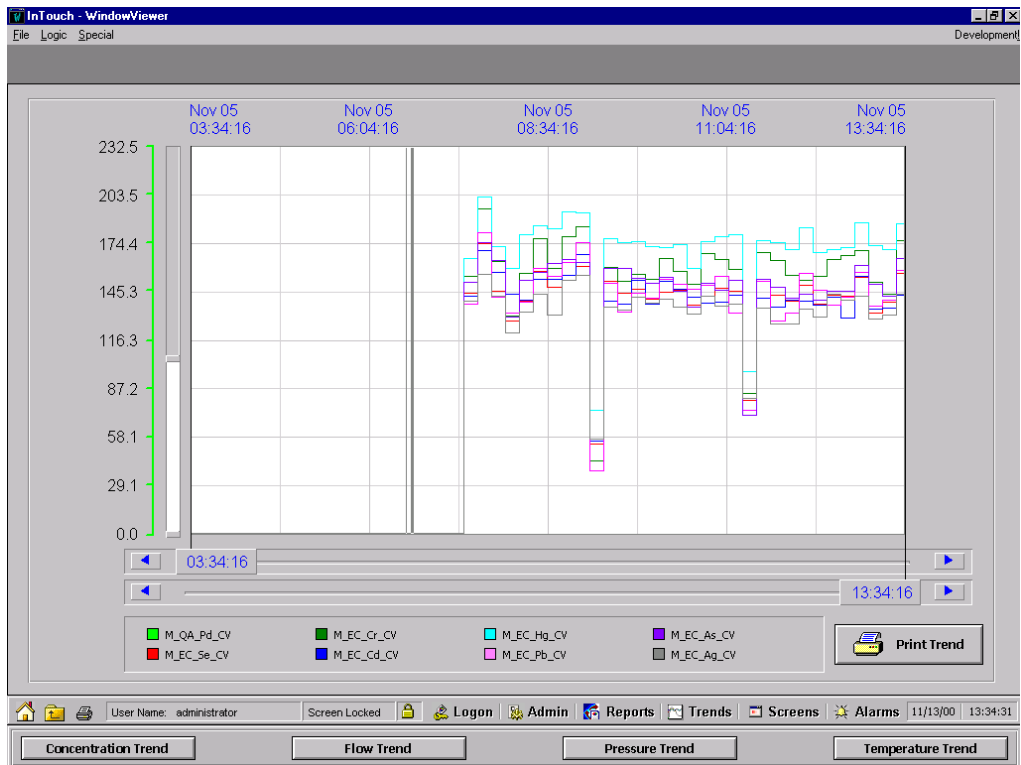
InTouch - WindowViewer

File Logic Special

Development!

Nov 05 03:34:16

Nov 05 06:04:16

Nov 05 08:34:16

Nov 05 11:04:16

Nov 05 13:34:16

232.5
203.5
174.4
145.3
116.3
87.2
58.1
29.1
0.0

03:34:16

13:34:16

M_QA_Pd_CV
M_EC_Se_CV
M_EC_Cr_CV
M_EC_Cd_CV
M_EC_Hg_CV
M_EC_Pb_CV
M_EC_As_CV
M_EC_Ag_CV

Print Trend

User Name: administrator

Screen Locked

Logon

Admin

Reports

Trends

Screens

Alarms

11/13/00

13:34:31

Concentration Trend

Flow Trend

Pressure Trend

Temperature Trend